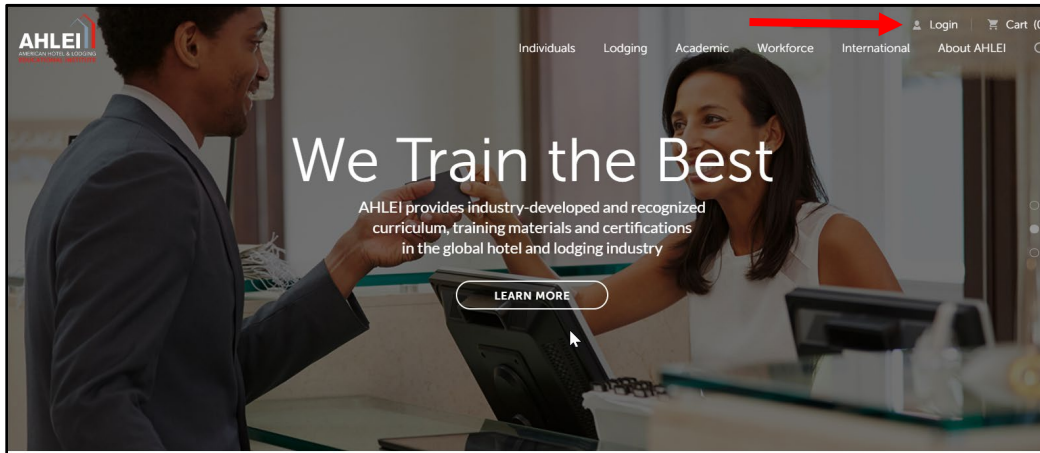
AHLEI
AMERICAN HOTEL & LODGING
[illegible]

Login
Cart (0

Individuals
Lodging
Academic
Workforce
International
About AHLEI

We Train the Best

AHLEI provides industry-developed and recognized curriculum, training materials and certifications in the global hotel and lodging industry

LEARN MORE